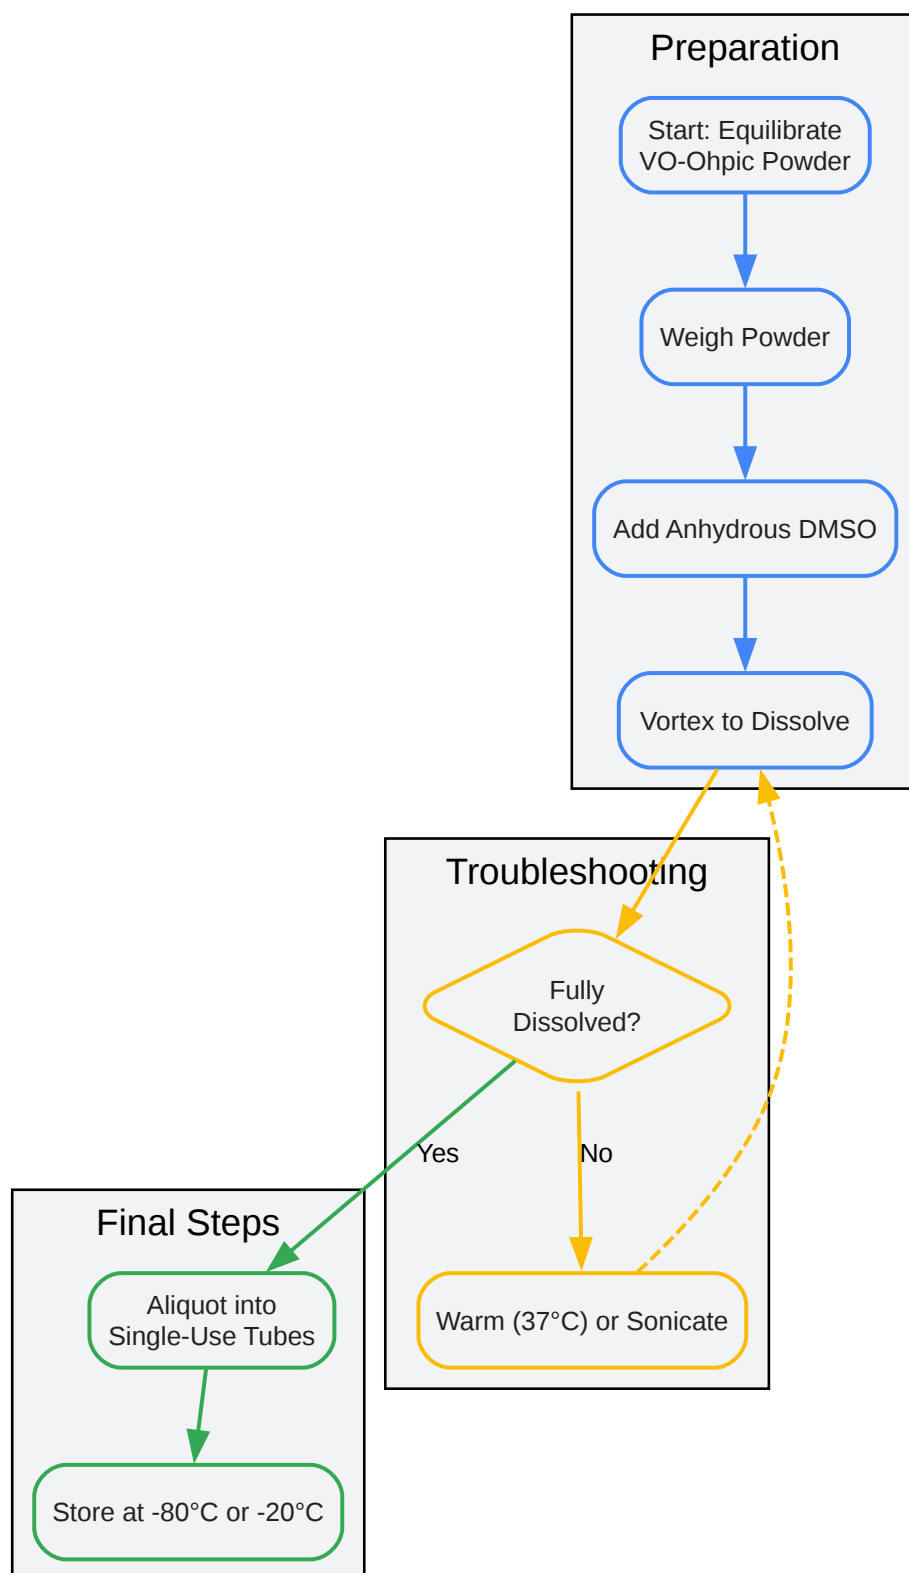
Preparation

Start: Equilibrate VO-Ohpic Powder

Weigh Powder

Add Anhydrous DMSO

Vortex to Dissolve

Troubleshooting

Fully Dissolved?

Yes

No

Warm (37°C) or Sonicate

Final Steps

Aliquot into Single-Use Tubes

Store at -80°C or -20°C